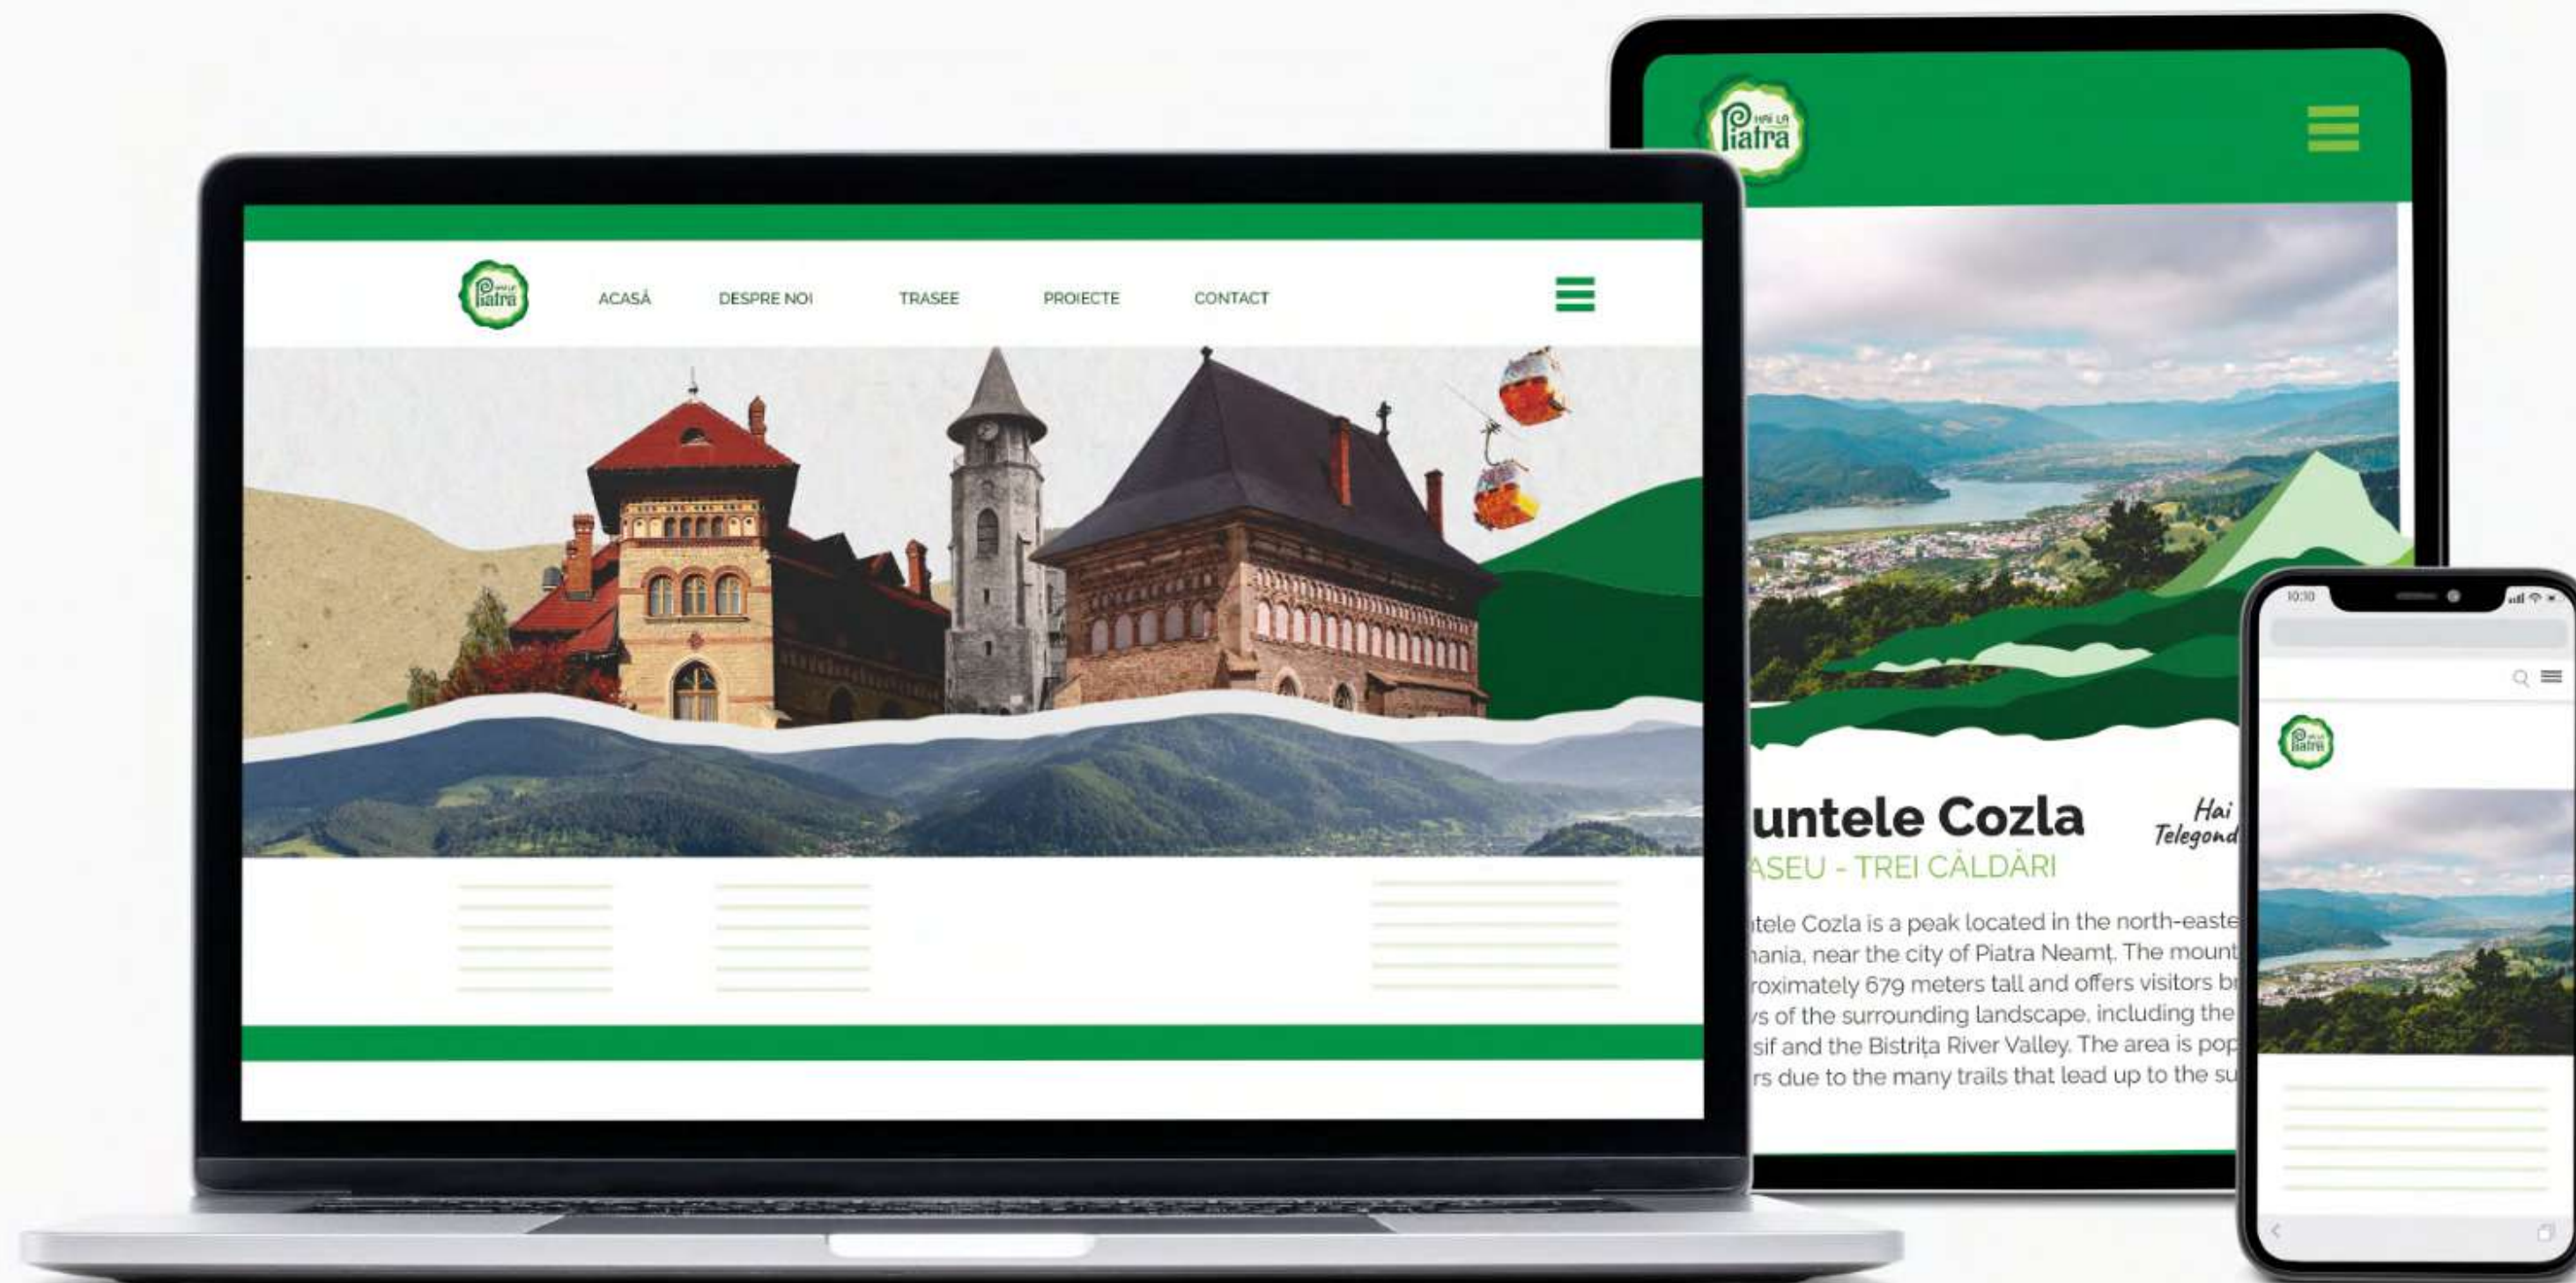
HAI LA Piatra

ACASĂ DESPRE NOI TRASEE PROIECTE CONTACT

HAI LA Piatra

untele Cozla

Hai Telegond

ASEU - TREI CĂLDĂRI

ntele Cozla is a peak located in the north-easte nania, near the city of Piatra Neamț. The mount roximately 679 meters tall and offers visitors b s of the surrounding landscape, including the sif and the Bistrița River Valley. The area is pop rs due to the many trails that lead up to the su

10:10

HAI LA Piatra